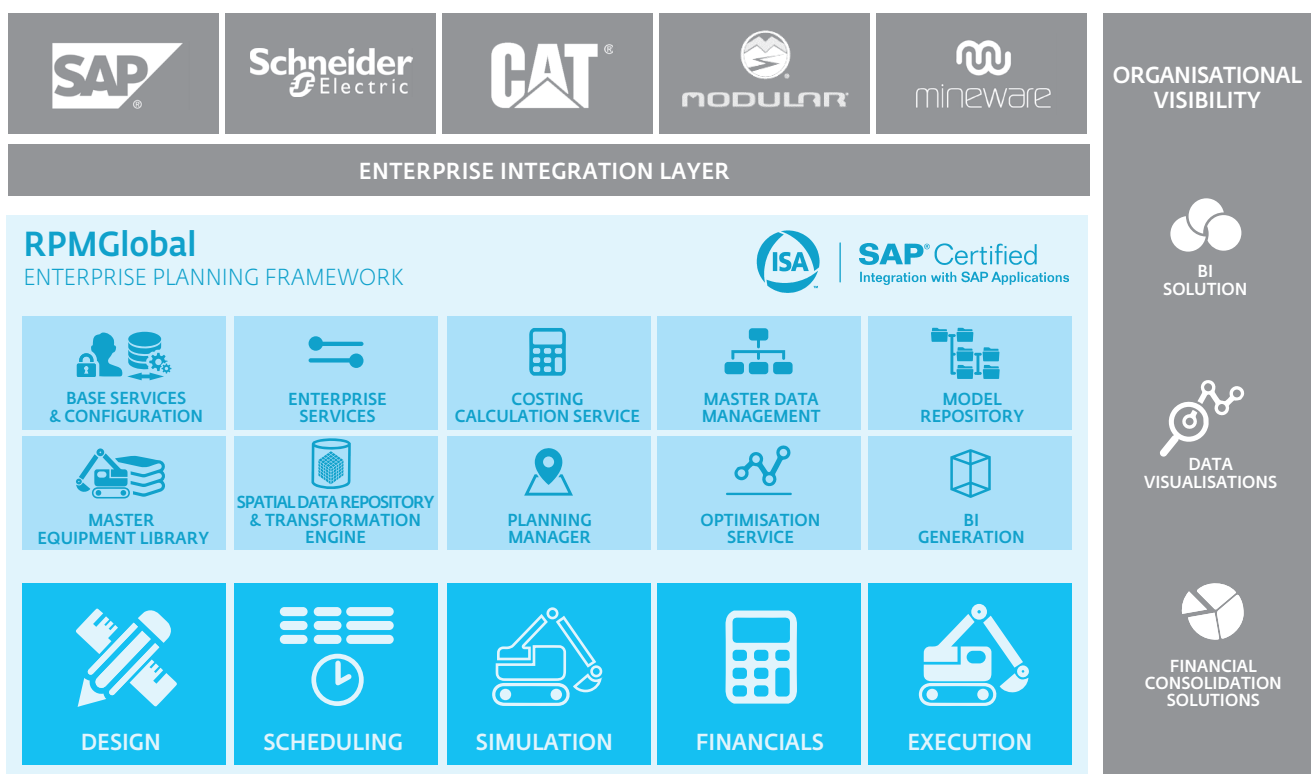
SAP®

Schneider Electric

CAT®

MODULAR®

mineware

ORGANISATIONAL VISIBILITY

ENTERPRISE INTEGRATION LAYER

RPMGlobal
ENTERPRISE PLANNING FRAMEWORK

ISA™

SAP® Certified
Integration with SAP Applications

BASE SERVICES & CONFIGURATION

ENTERPRISE SERVICES

COSTING CALCULATION SERVICE

MASTER DATA MANAGEMENT

MODEL REPOSITORY

MASTER EQUIPMENT LIBRARY

SPATIAL DATA REPOSITORY & TRANSFORMATION ENGINE

PLANNING MANAGER

OPTIMISATION SERVICE

BI GENERATION

DESIGN

SCHEDULING

SIMULATION

FINANCIALS

EXECUTION

BI SOLUTION

DATA VISUALISATIONS

FINANCIAL CONSOLIDATION SOLUTIONS